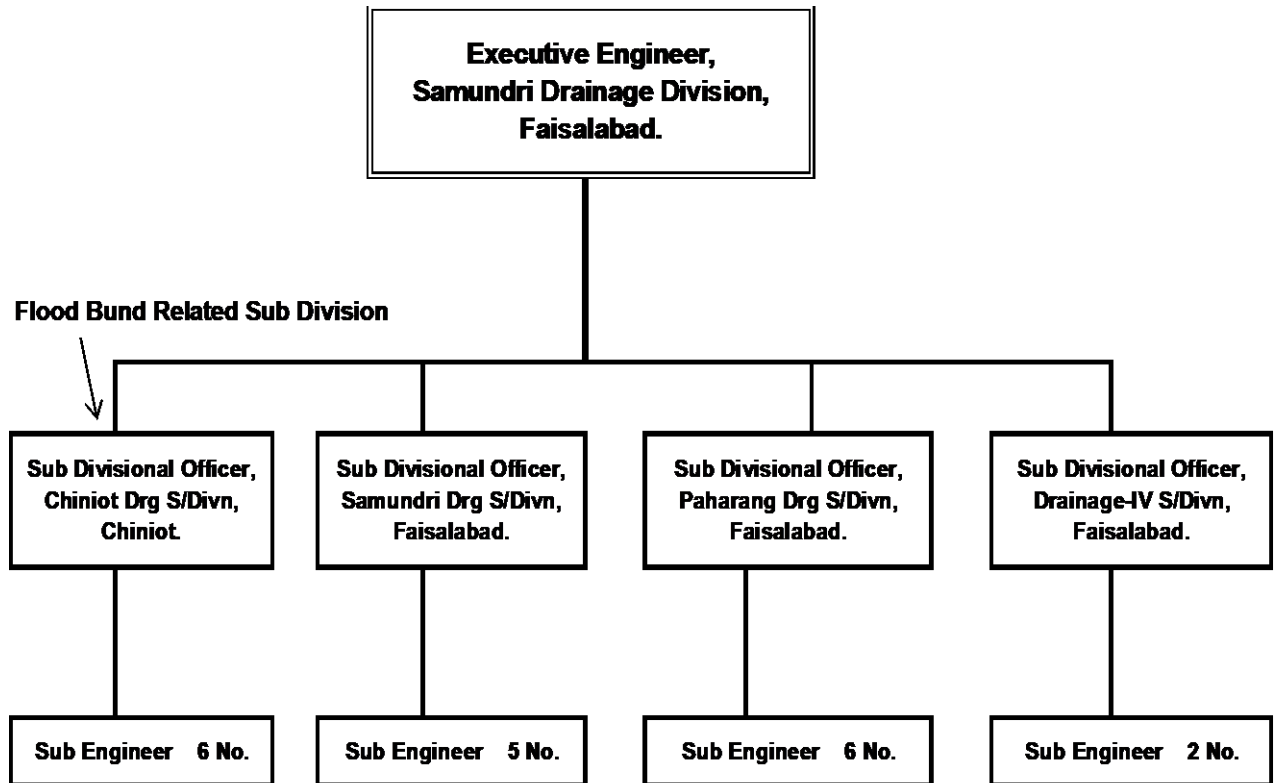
Executive Engineer,
Samundri Drainage Division,
Faisalabad.

Flood Bund Related Sub Division

Sub Divisional Officer,
Chiniot Drg S/Divn,
Chiniot.

Sub Engineer 6 No.

Sub Divisional Officer,
Samundri Drg S/Divn,
Faisalabad.

Sub Engineer 5 No.

Sub Divisional Officer,
Paharang Drg S/Divn,
Faisalabad.

Sub Engineer 6 No.

Sub Divisional Officer,
Drainage-IV S/Divn,
Faisalabad.

Sub Engineer 2 No.